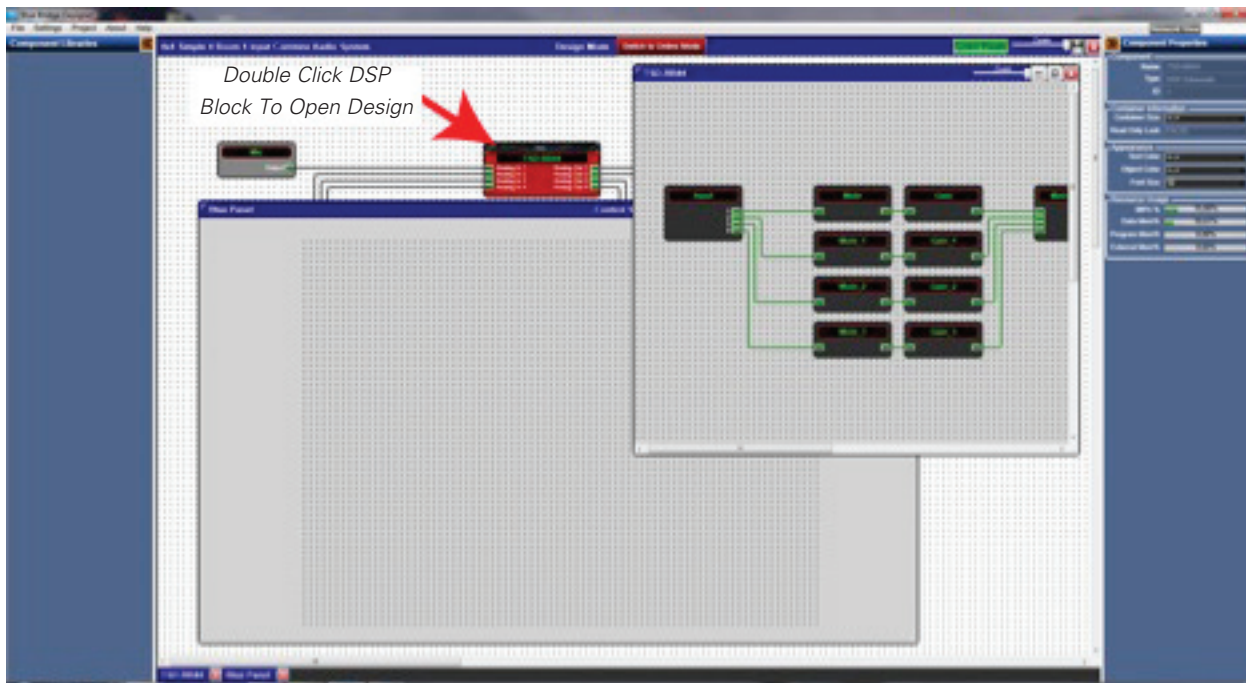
Blue Bridge Designer
File Settings Project About Help
Component Libraries
4x4 Simple 4 Room 4 Input Common Audio System
Design Mode
Switch to Online Mode
Component Properties
Double Click DSP Block To Open Design
Mic
Output
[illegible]
Analog In 1
Analog In 2
Analog In 3
Analog Out 1
Analog Out 2
Analog Out 3
Main Panel
Control
Input
Matrix
Gain
Matrix 1
Gain 1
Matrix 2
Gain 2
Matrix 3
Gain 3
Name
Type
ID
Container Information
Container Size
Read Only Lock
Appearance
Text Color
Object Color
Font Size
Resource Usage
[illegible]
Main Panel